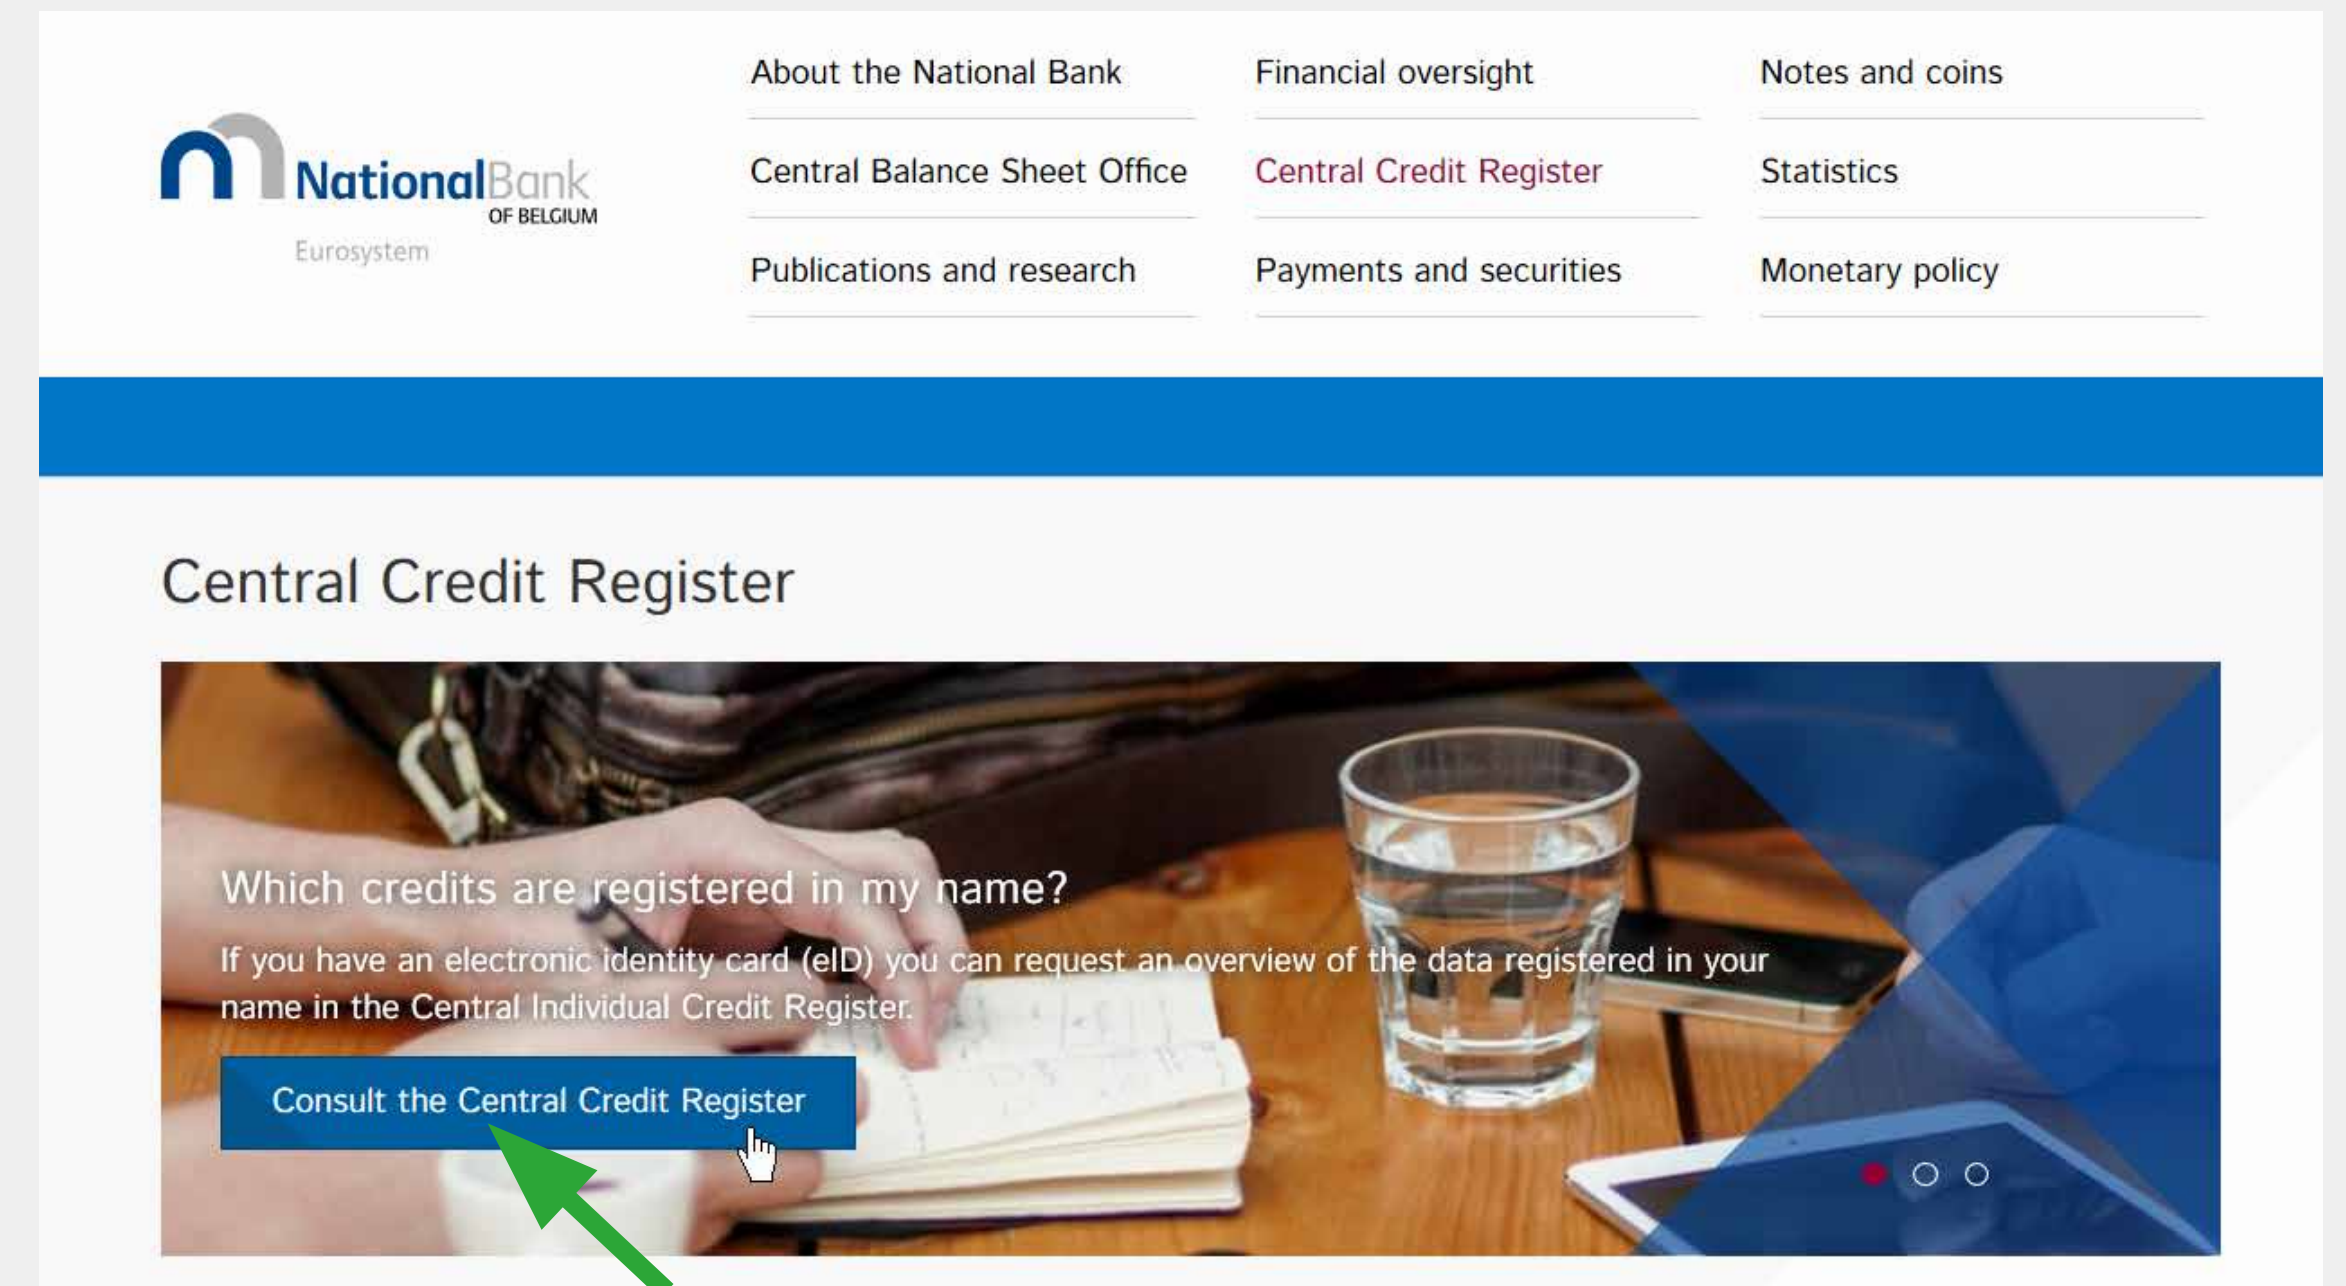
NationalBank OF BELGIUM
Eurosystem

About the National Bank
Financial oversight
Notes and coins
Central Balance Sheet Office
Central Credit Register
Statistics
Publications and research
Payments and securities
Monetary policy

Central Credit Register

Which credits are registered in my name?

If you have an electronic identity card (eID) you can request an overview of the data registered in your name in the Central Individual Credit Register.

Consult the Central Credit Register